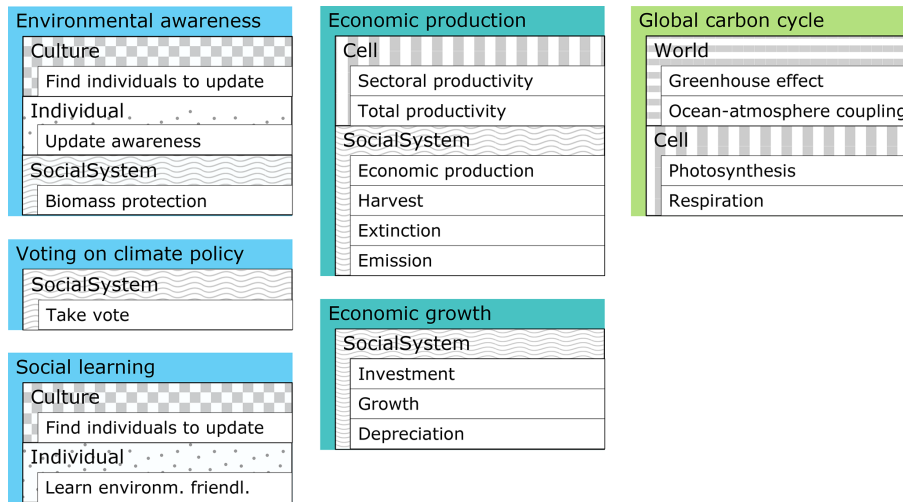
Environmental awareness
Culture
Find individuals to update
Individual
Update awareness
SocialSystem
Biomass protection

Voting on climate policy
SocialSystem
Take vote

Social learning
Culture
Find individuals to update
Individual
Learn environm. friendl.

Economic production
Cell
Sectoral productivity
Total productivity
SocialSystem
Economic production
Harvest
Extinction
Emission

Economic growth
SocialSystem
Investment
Growth
Depreciation

Global carbon cycle
World
Greenhouse effect
Ocean-atmosphere coupling
Cell
Photosynthesis
Respiration